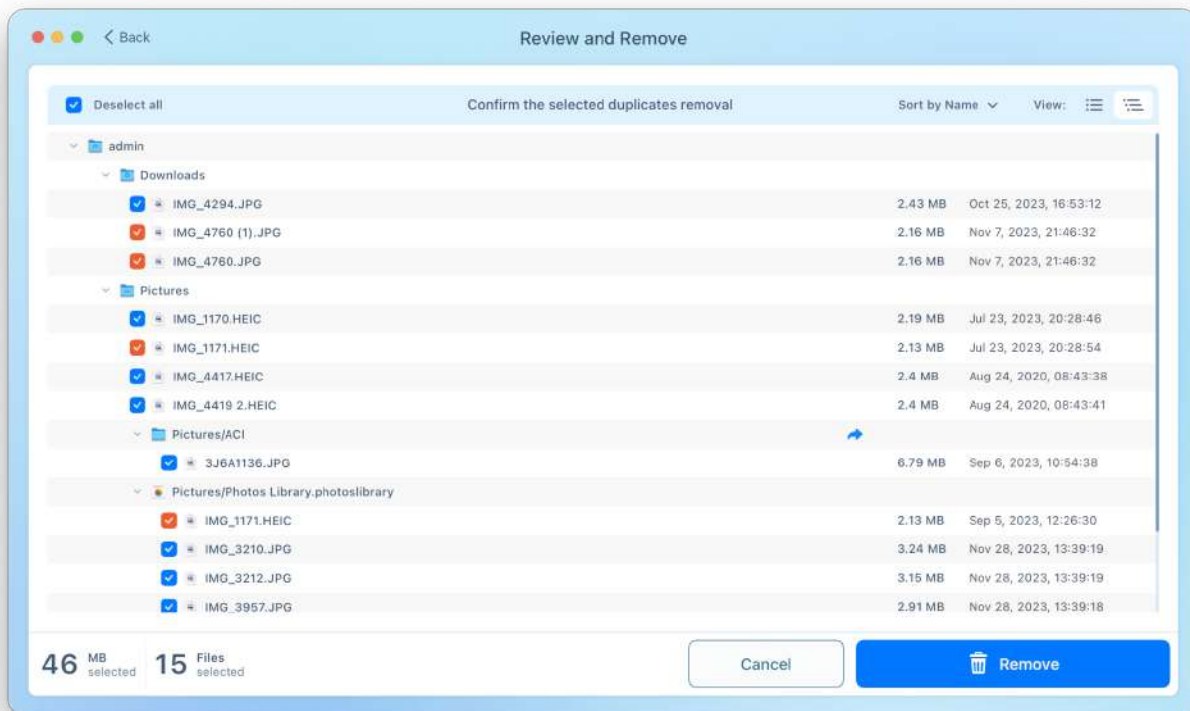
< Back

Review and Remove

Deselect all

Confirm the selected duplicates removal

Sort by Name

View:

admin

Downloads

| | | |
|---|---|---|
| IMG_4294.JPG | 2.43 MB | Oct 25, 2023, 16:53:12 |
| IMG_4760 (1).JPG | 2.16 MB | Nov 7, 2023, 21:46:32 |
| IMG_4760.JPG | 2.16 MB | Nov 7, 2023, 21:46:32 |

Pictures

| | | |
|---|---|---|
| IMG_1170.HEIC | 2.19 MB | Jul 23, 2023, 20:28:46 |
| IMG_1171.HEIC | 2.13 MB | Jul 23, 2023, 20:28:54 |
| IMG_4417.HEIC | 2.4 MB | Aug 24, 2020, 08:43:38 |
| IMG_4419 2.HEIC | 2.4 MB | Aug 24, 2020, 08:43:41 |

Pictures/ACI

| | | |
|---|---|---|
| 3J6A1136.JPG | 6.79 MB | Sep 6, 2023, 10:54:38 |

Pictures/Photos Library.photoslibrary

| | | |
|---|---|---|
| IMG_1171.HEIC | 2.13 MB | Sep 5, 2023, 12:26:30 |
| IMG_3210.JPG | 3.24 MB | Nov 28, 2023, 13:39:19 |
| IMG_3212.JPG | 3.15 MB | Nov 28, 2023, 13:39:19 |
| IMG_3957.JPG | 2.91 MB | Nov 28, 2023, 13:39:18 |

46 MB selected

15 Files selected

Cancel

Remove